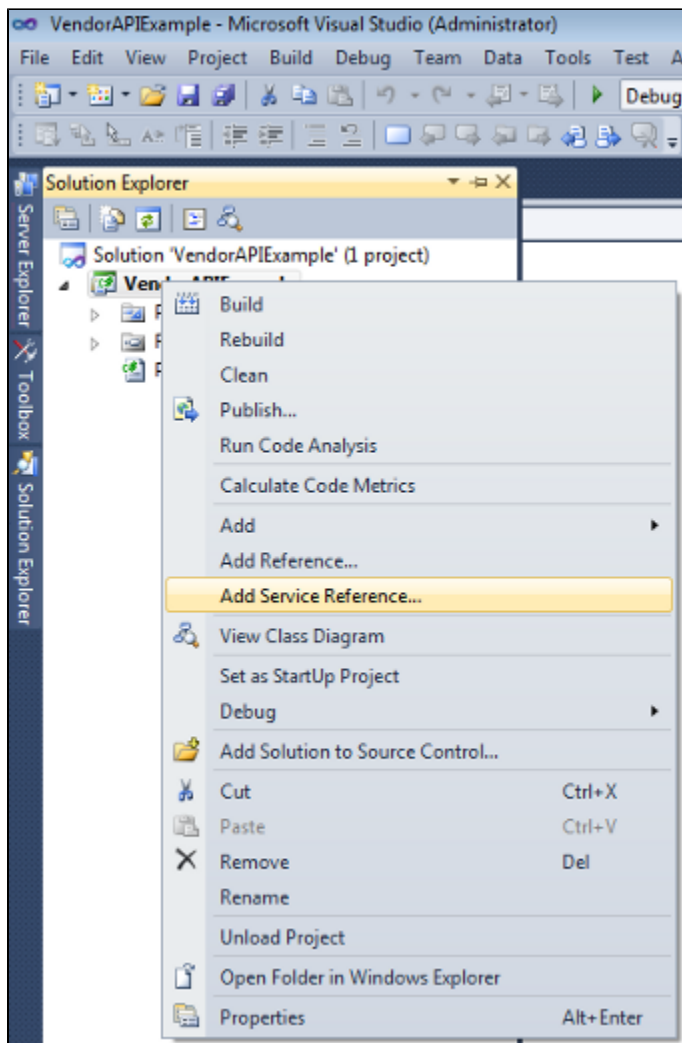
VendorAPIExample - Microsoft Visual Studio (Administrator)

File Edit View Project Build Debug Team Data Tools Test A

Debug

Server Explorer
Toolbox
Solution Explorer

Solution Explorer

Solution 'VendorAPIExample' (1 project)
Ven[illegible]
P
P
P

Build
Rebuild
Clean
Publish...
Run Code Analysis
Calculate Code Metrics
Add
Add Reference...
Add Service Reference...
View Class Diagram
Set as StartUp Project
Debug
Add Solution to Source Control...
Cut Ctrl+X
Paste Ctrl+V
Remove Del
Rename
Unload Project
Open Folder in Windows Explorer
Properties Alt+Enter